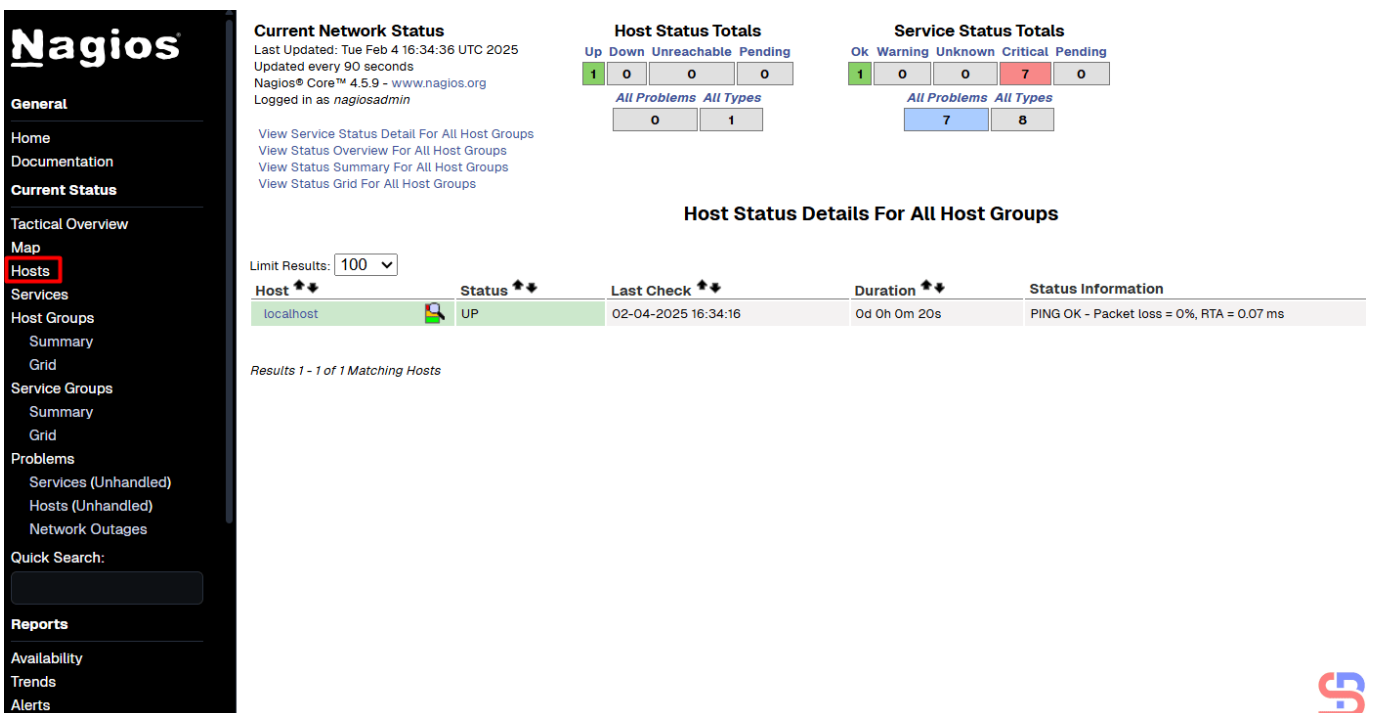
Nagios

General

Home
Documentation

Current Status

Tactical Overview
Map
Hosts
Services
Host Groups
Summary
Grid
Service Groups
Summary
Grid
Problems
Services (Unhandled)
Hosts (Unhandled)
Network Outages

Quick Search:

Reports

Availability
Trends
Alerts

Current Network Status
Last Updated: Tue Feb 4 16:34:36 UTC 2025
Updated every 90 seconds
Nagios® Core™ 4.5.9 - www.nagios.org
Logged in as nagiosadmin

View Service Status Detail For All Host Groups
View Status Overview For All Host Groups
View Status Summary For All Host Groups
View Status Grid For All Host Groups

Host Status Totals

| Up | Down | Unreachable | Pending |
|---|---|---|---|
| 1 | 0 | 0 | 0 |

| All Problems | All Types |
|---|---|
| 0 | 1 |

Service Status Totals

| Ok | Warning | Unknown | Critical | Pending |
|---|---|---|---|---|
| 1 | 0 | 0 | 7 | 0 |

| All Problems | All Types |
|---|---|
| 7 | 8 |

Host Status Details For All Host Groups

Limit Results: 100

| Host | Status | Last Check | Duration | Status Information |
|---|---|---|---|---|
| localhost | UP | 02-04-2025 16:34:16 | 0d 0h 0m 20s | PING OK - Packet loss = 0%, RTA = 0.07 ms |

Results 1 - 1 of 1 Matching Hosts